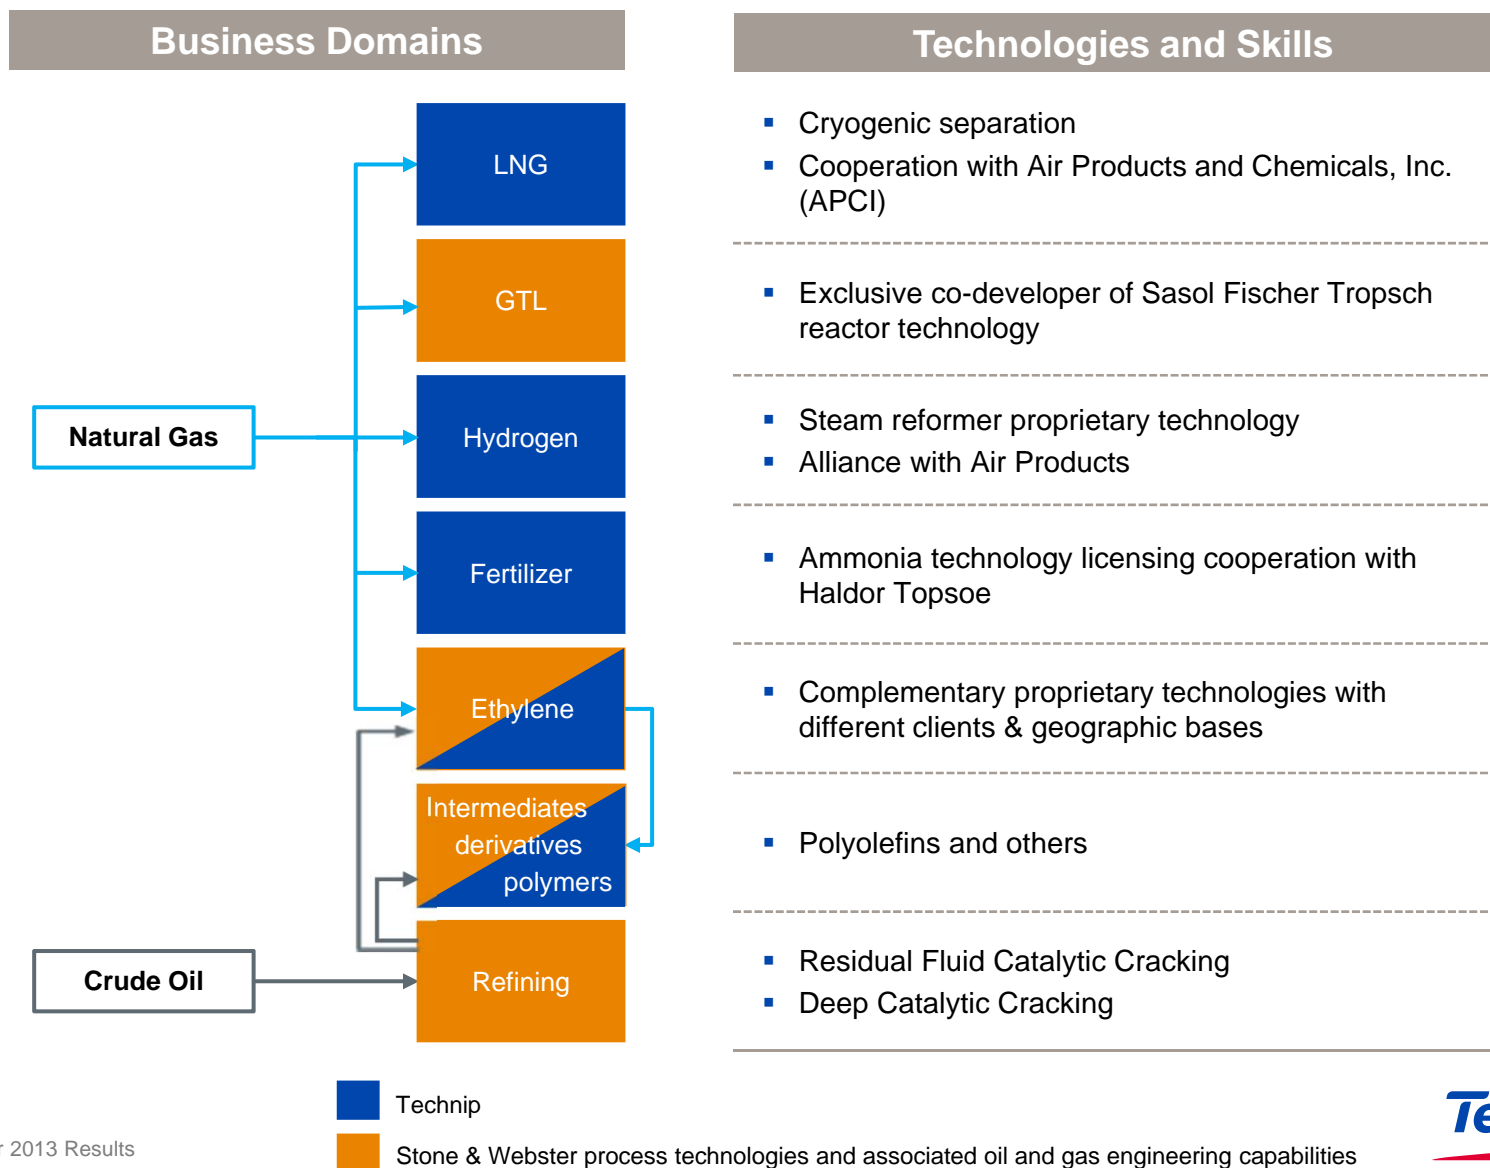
Business Domains

Technologies and Skills

Natural Gas

Crude Oil

LNG

GTL

Hydrogen

Fertilizer

Ethylene

Intermediates derivatives polymers

Refining

- Cryogenic separation
- Cooperation with Air Products and Chemicals, Inc. (APCI)

- Exclusive co-developer of Sasol Fischer Tropsch reactor technology

- Steam reformer proprietary technology
- Alliance with Air Products

- Ammonia technology licensing cooperation with Haldor Topsoe

- Complementary proprietary technologies with different clients & geographic bases

- Polyolefins and others

- Residual Fluid Catalytic Cracking
- Deep Catalytic Cracking

Technip

Stone & Webster process technologies and associated oil and gas engineering capabilities

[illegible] 2013 Results

Te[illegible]